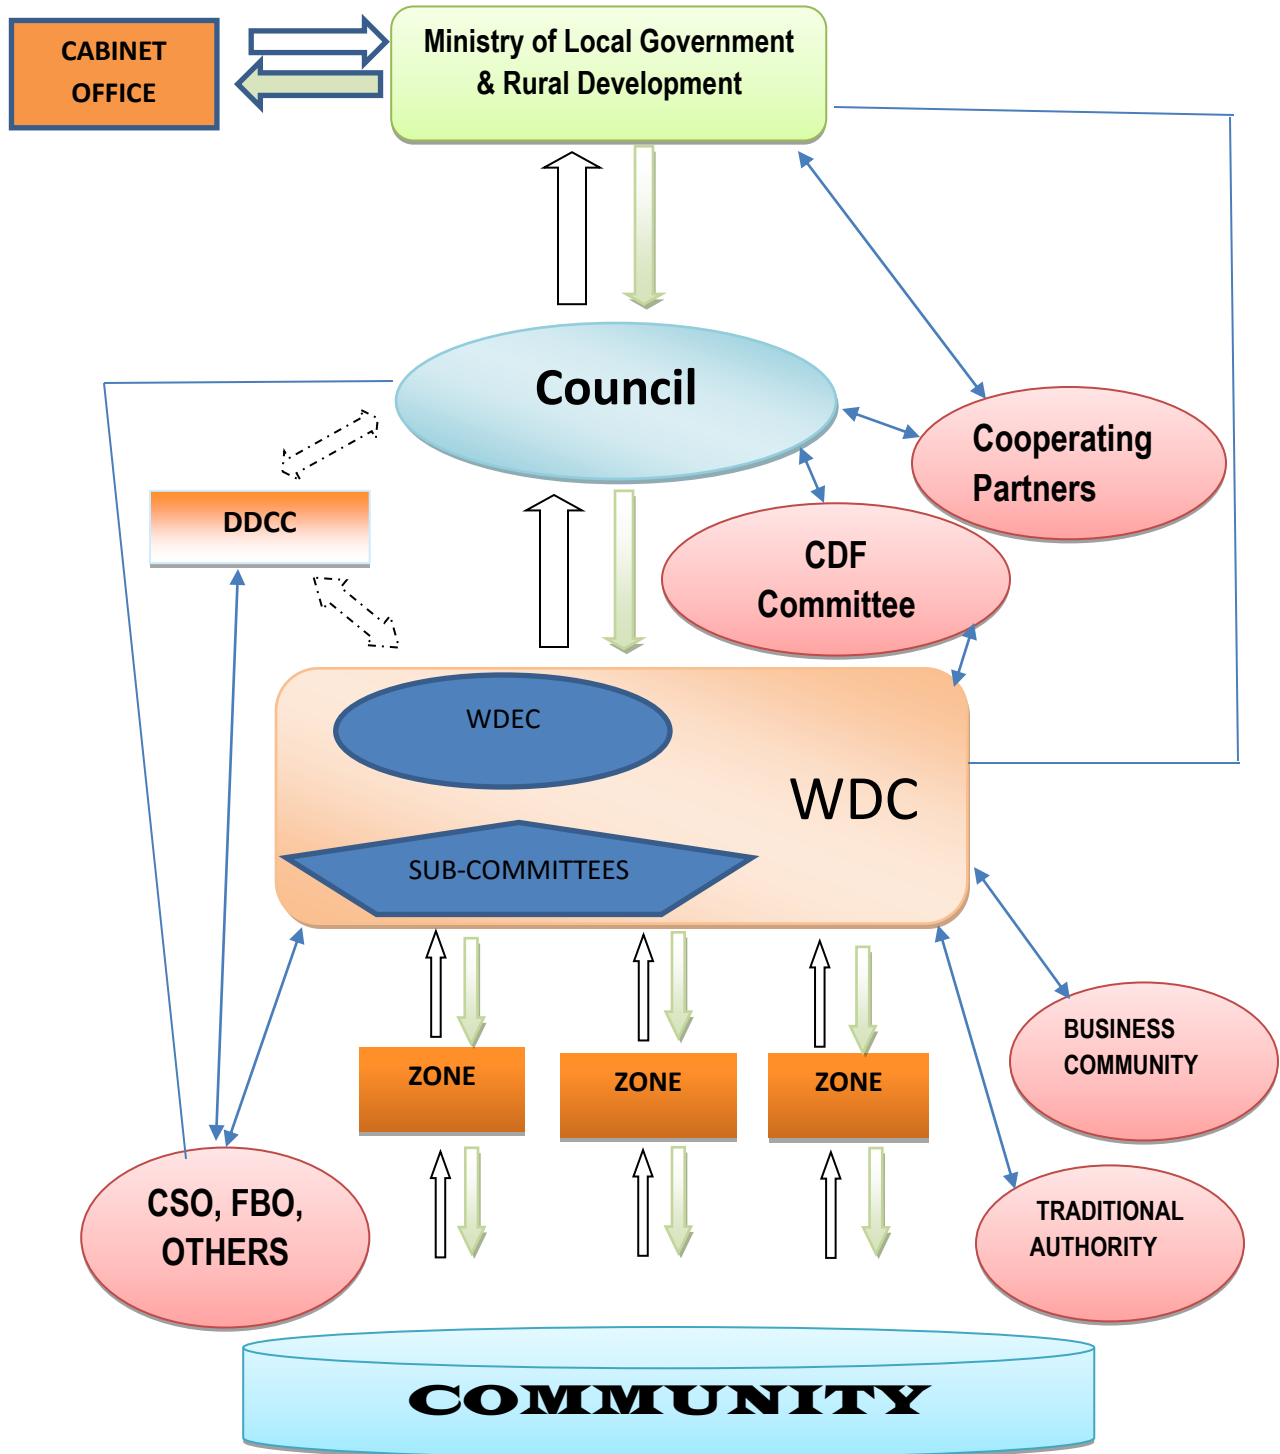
CABINET OFFICE

Ministry of Local Government & Rural Development

Council

Cooperating Partners

DDCC

CDF Committee

WDEC

WDC

SUB-COMMITTEES

BUSINESS COMMUNITY

ZONE

ZONE

ZONE

TRADITIONAL AUTHORITY

CSO, FBO, OTHERS

COMMUNITY